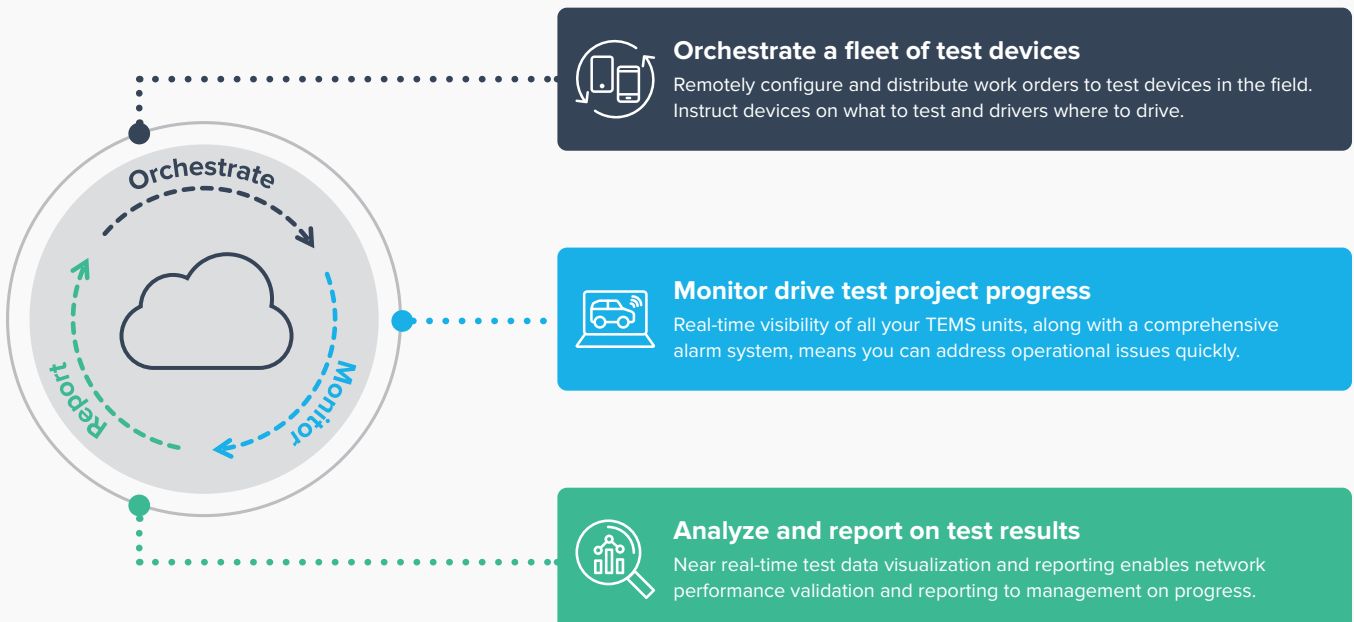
Orchestrate

Monitor

Report

Orchestrate a fleet of test devices
Remotely configure and distribute work orders to test devices in the field. Instruct devices on what to test and drivers where to drive.

Monitor drive test project progress
Real-time visibility of all your TEMS units, along with a comprehensive alarm system, means you can address operational issues quickly.

Analyze and report on test results
Near real-time test data visualization and reporting enables network performance validation and reporting to management on progress.